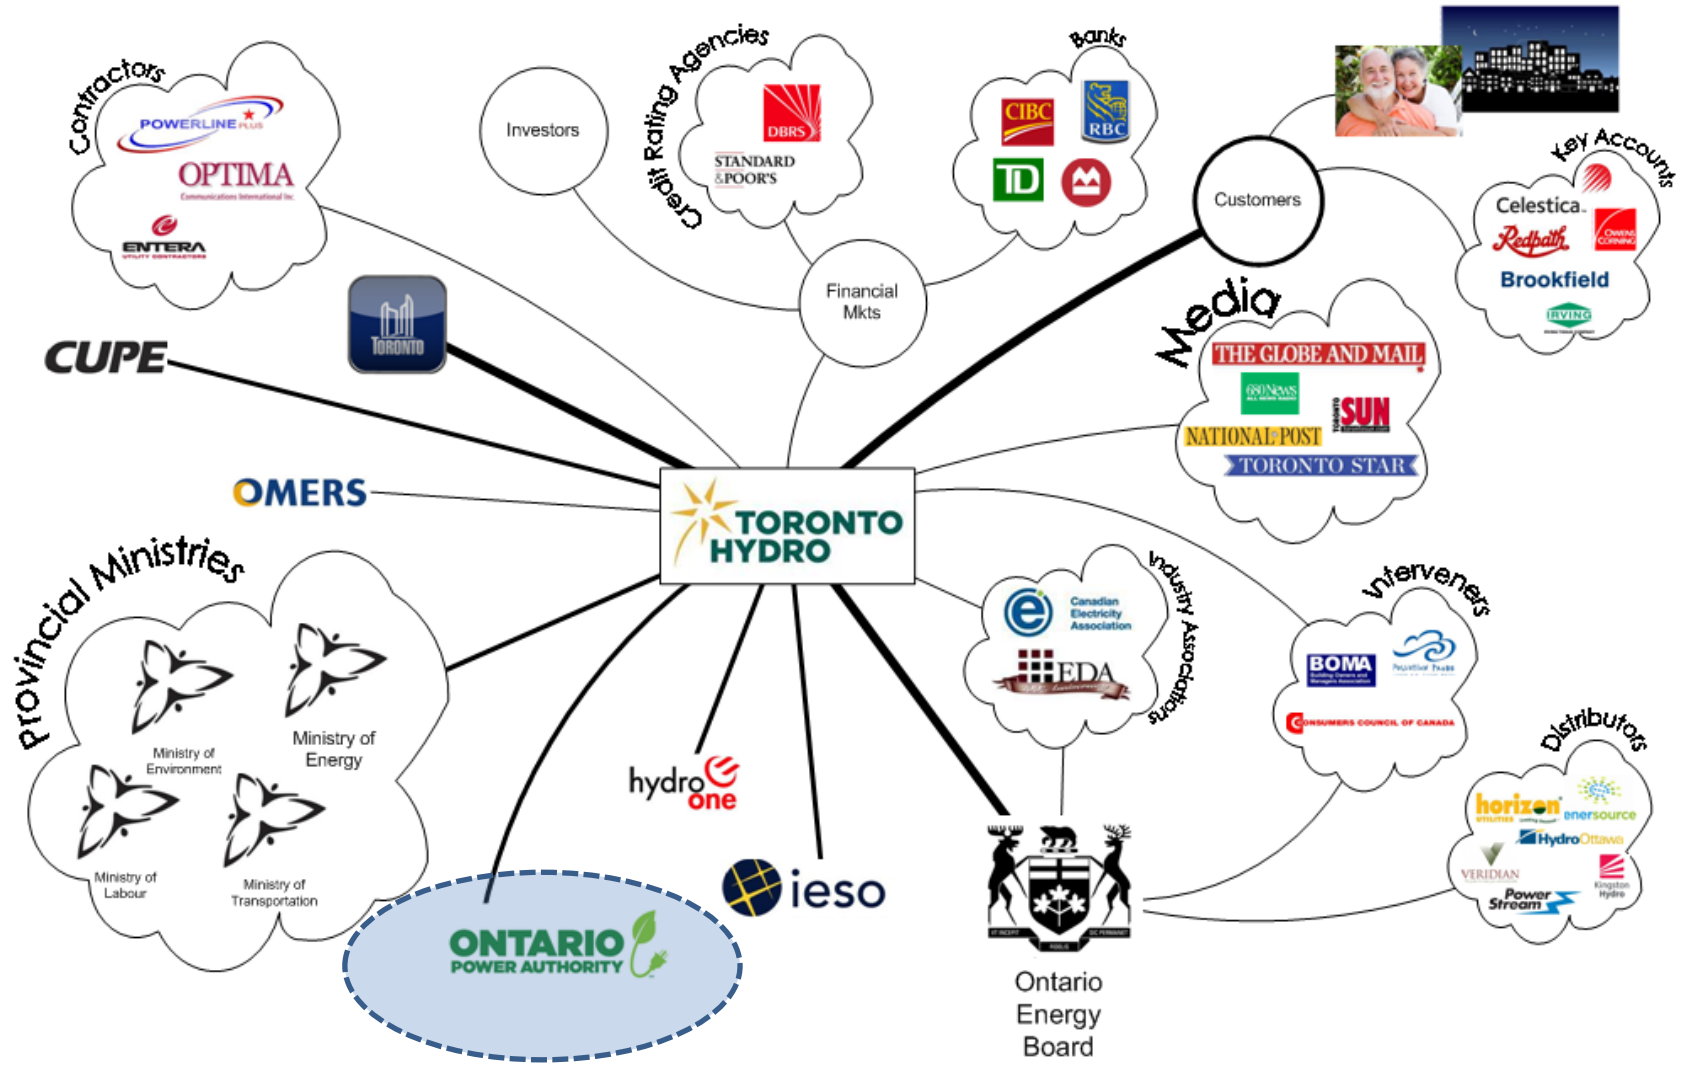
Contractors
POWERLINE PLUS
OPTIMA
Communications International Inc.
ENTERA
UTILITY CONTRACTORS

Investors

Credit Rating Agencies
DBRS
STANDARD &POOR'S

Banks
CIBC
RBC
TD

Customers

Key Accounts
Celestica
Redpath
OWENS CORNING
Brookfield
IRVING

Financial Mkts

TORONTO

CUPE

OMERS

Media
THE GLOBE AND MAIL
680News
TORONTO SUN
NATIONAL POST
TORONTO STAR

TORONTO HYDRO

Provincial Ministries
Ministry of Environment
Ministry of Energy
Ministry of Labour
Ministry of Transportation

Industry Associations
Canadian Electricity Association
EDA

Interveners
BOMA
Building Owners and Managers Association
CONSUMERS COUNCIL OF CANADA

Distributors
horizon UTILITIES
enersource
HydroOttawa
VERIDIAN
PowerStream
Kingston Hydro

hydro one

ieso

ONTARIO POWER AUTHORITY

Ontario Energy Board